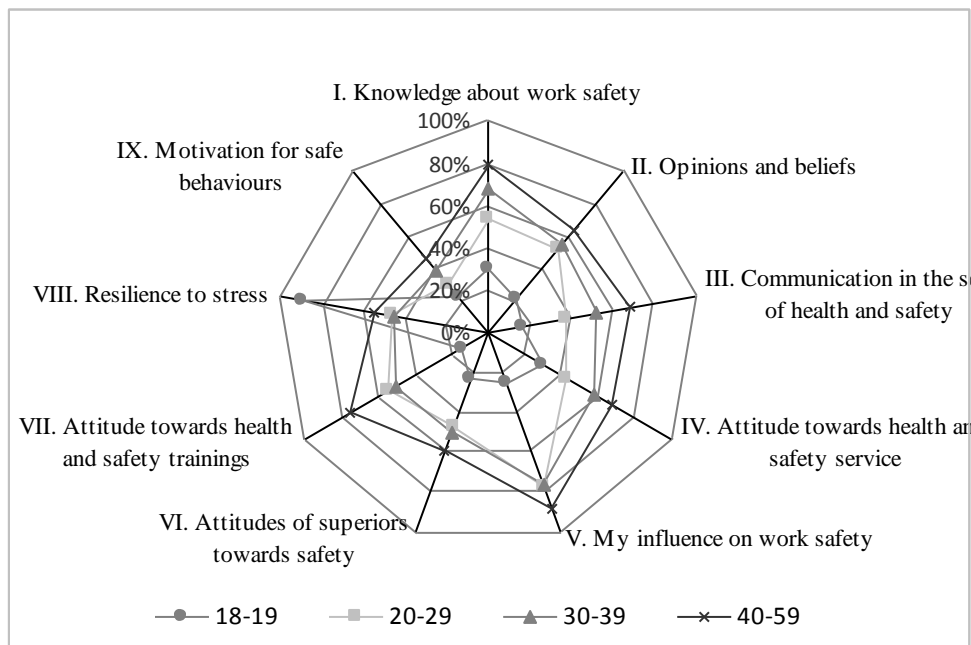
I. Knowledge about work safety

100%

80%

60%

40%

20%

0%

II. Opinions and beliefs

III. Communication in the s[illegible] of health and safety

IV. Attitude towards health an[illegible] safety service

V. My influence on work safety

VI. Attitudes of superiors towards safety

VII. Attitude towards health and safety trainings

VIII. Resilience to stress

IX. Motivation for safe behaviours

18-19 20-29 30-39 40-59